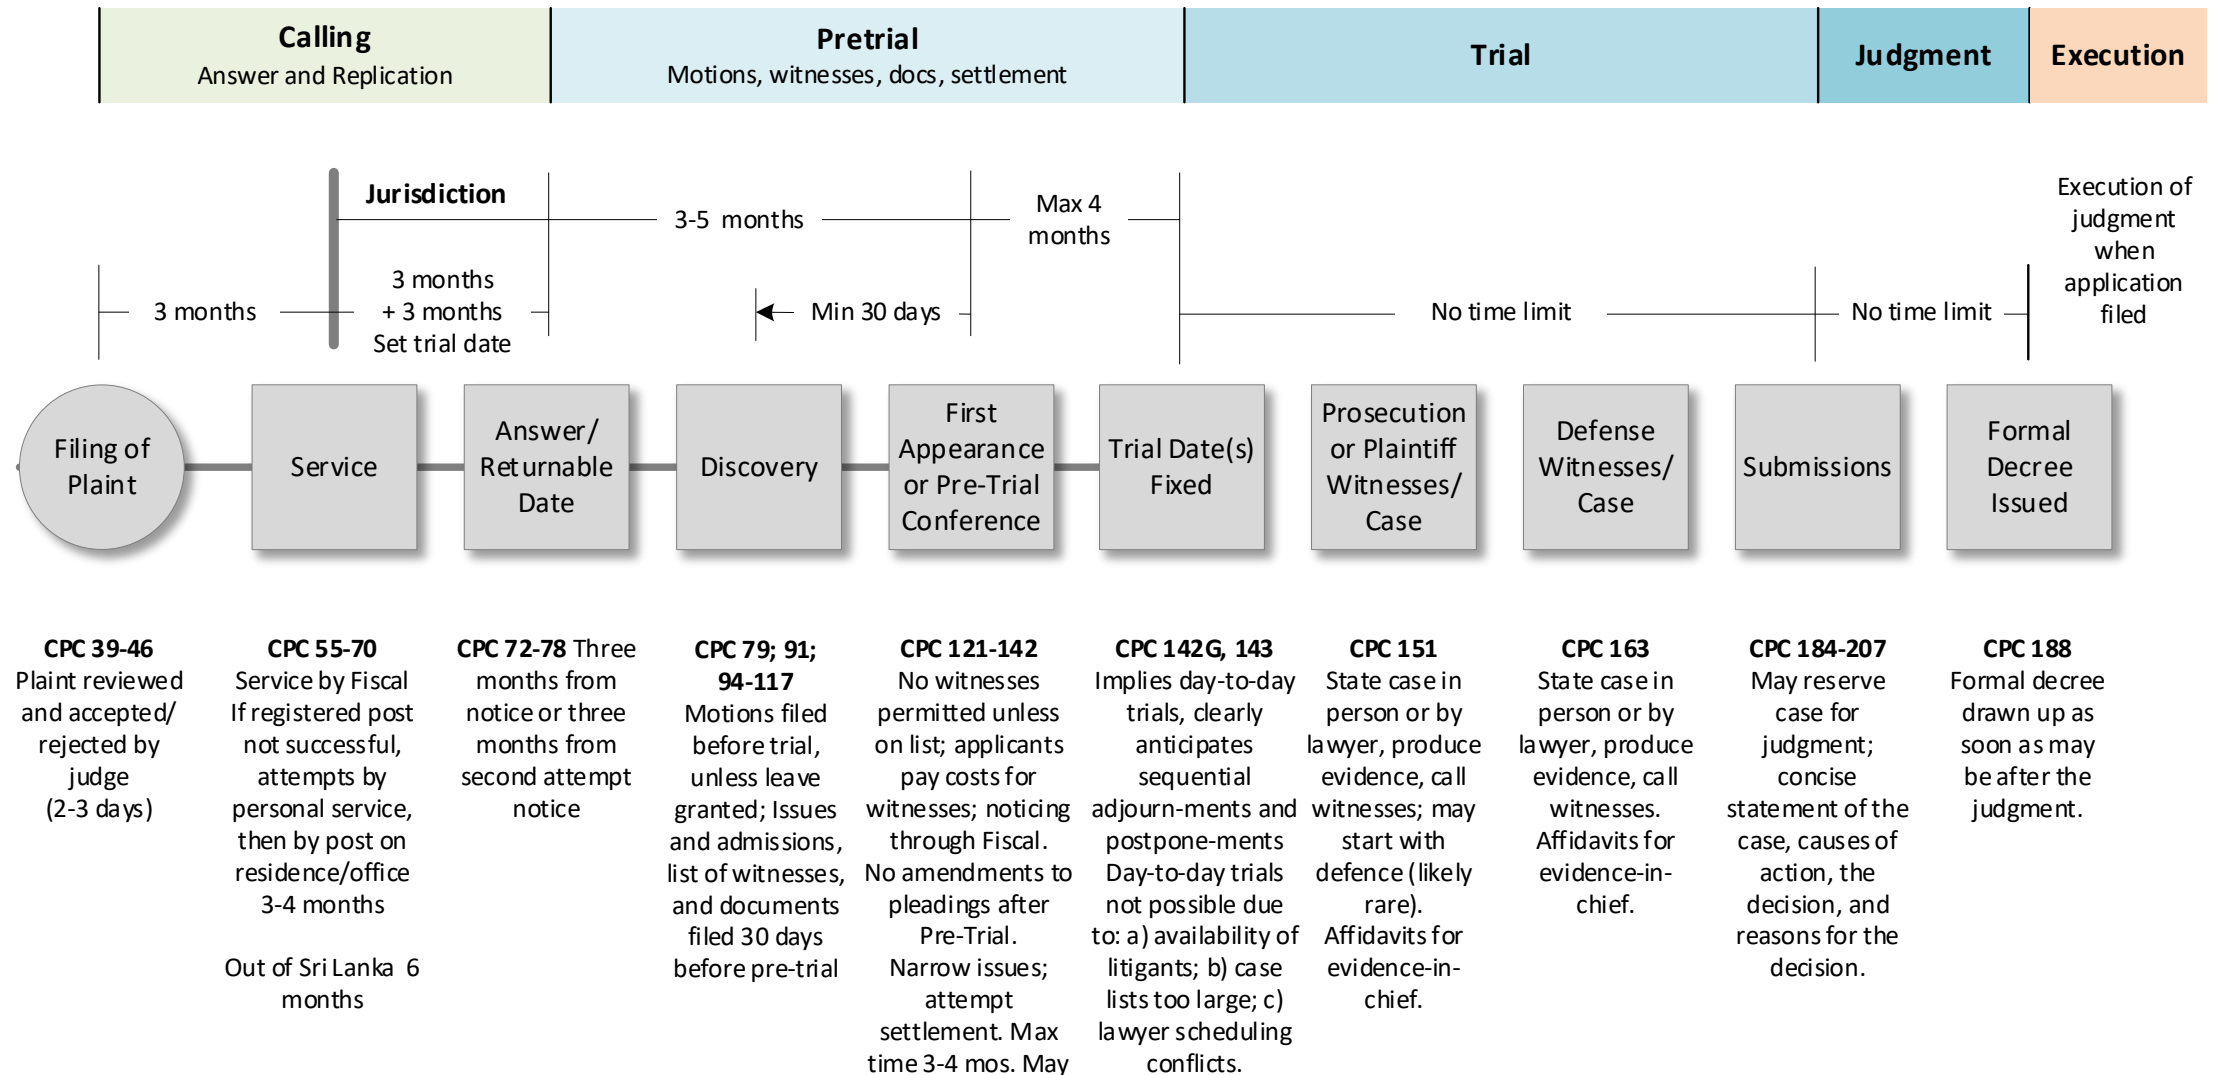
Calling
Answer and Replication

Pretrial
Motions, witnesses, docs, settlement

Trial

Judgment

Execution

Jurisdiction

3-5 months

Max 4 months

Execution of judgment when application filed

3 months

3 months + 3 months Set trial date

Min 30 days

No time limit

No time limit

Filing of Plaint

Service

Answer/ Returnable Date

Discovery

First Appearance or Pre-Trial Conference

Trial Date(s) Fixed

Prosecution or Plaintiff Witnesses/ Case

Defense Witnesses/ Case

Submissions

Formal Decree Issued

**CPC 39-46**
Plaint reviewed and accepted/ rejected by judge (2-3 days)

**CPC 55-70**
Service by Fiscal If registered post not successful, attempts by personal service, then by post on residence/office 3-4 months

Out of Sri Lanka 6 months

**CPC 72-78** Three months from notice or three months from second attempt notice

**CPC 79; 91; 94-117**
Motions filed before trial, unless leave granted; Issues and admissions, list of witnesses, and documents filed 30 days before pre-trial

**CPC 121-142**
No witnesses permitted unless on list; applicants pay costs for witnesses; noticing through Fiscal. No amendments to pleadings after Pre-Trial. Narrow issues; attempt settlement. Max time 3-4 mos. May

**CPC 142G, 143**
Implies day-to-day trials, clearly anticipates sequential adjourn-ments and postpone-ments Day-to-day trials not possible due to: a) availability of litigants; b) case lists too large; c) lawyer scheduling conflicts.

**CPC 151**
State case in person or by lawyer, produce evidence, call witnesses; may start with defence (likely rare). Affidavits for evidence-in-chief.

**CPC 163**
State case in person or by lawyer, produce evidence, call witnesses. Affidavits for evidence-in-chief.

**CPC 184-207**
May reserve case for judgment; concise statement of the case, causes of action, the decision, and reasons for the decision.

**CPC 188**
Formal decree drawn up as soon as may be after the judgment.